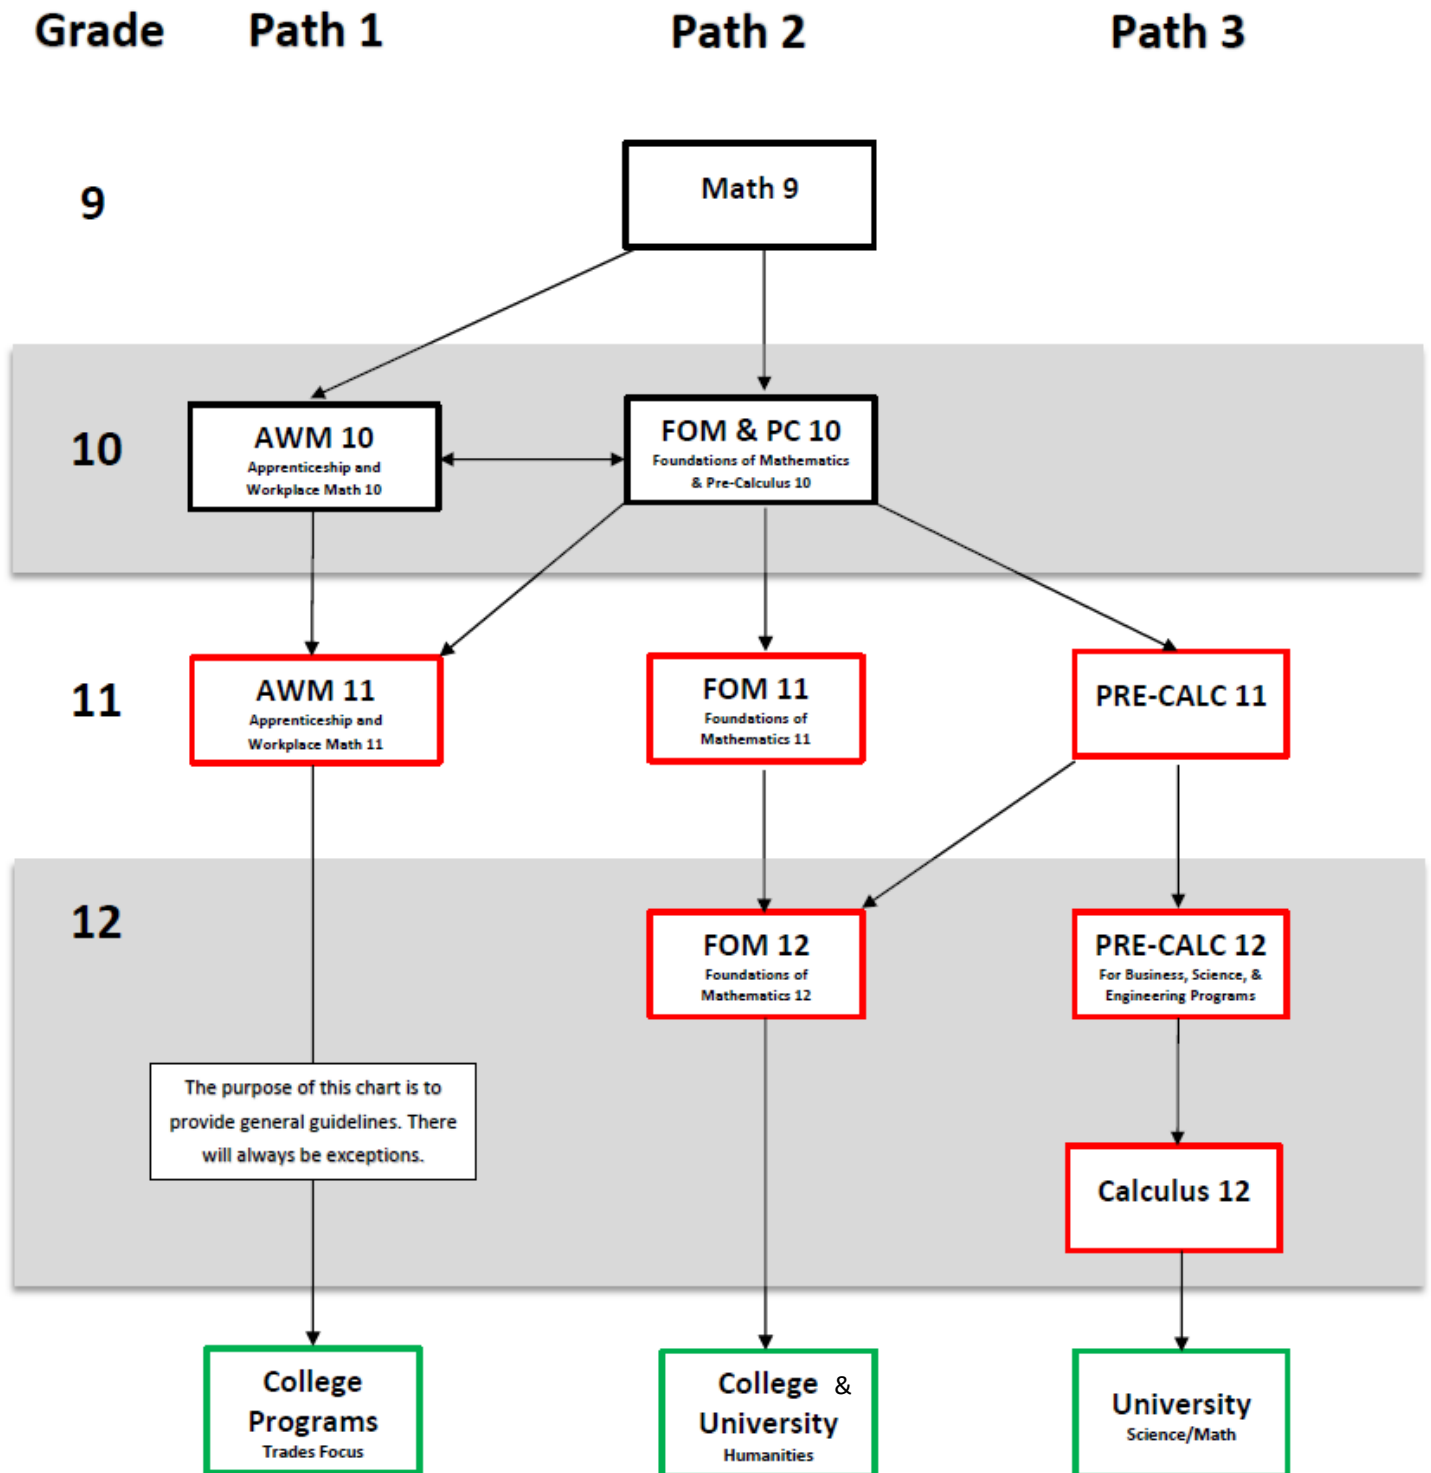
Grade Path 1 Path 2 Path 3

9

Math 9

10

AWM 10
Apprenticeship and Workplace Math 10

FOM & PC 10
Foundations of Mathematics & Pre-Calculus 10

11

AWM 11
Apprenticeship and Workplace Math 11

FOM 11
Foundations of Mathematics 11

PRE-CALC 11

12

FOM 12
Foundations of Mathematics 12

PRE-CALC 12
For Business, Science, & Engineering Programs

The purpose of this chart is to provide general guidelines. There will always be exceptions.

Calculus 12

College Programs
Trades Focus

College & University
Humanities

University
Science/Math